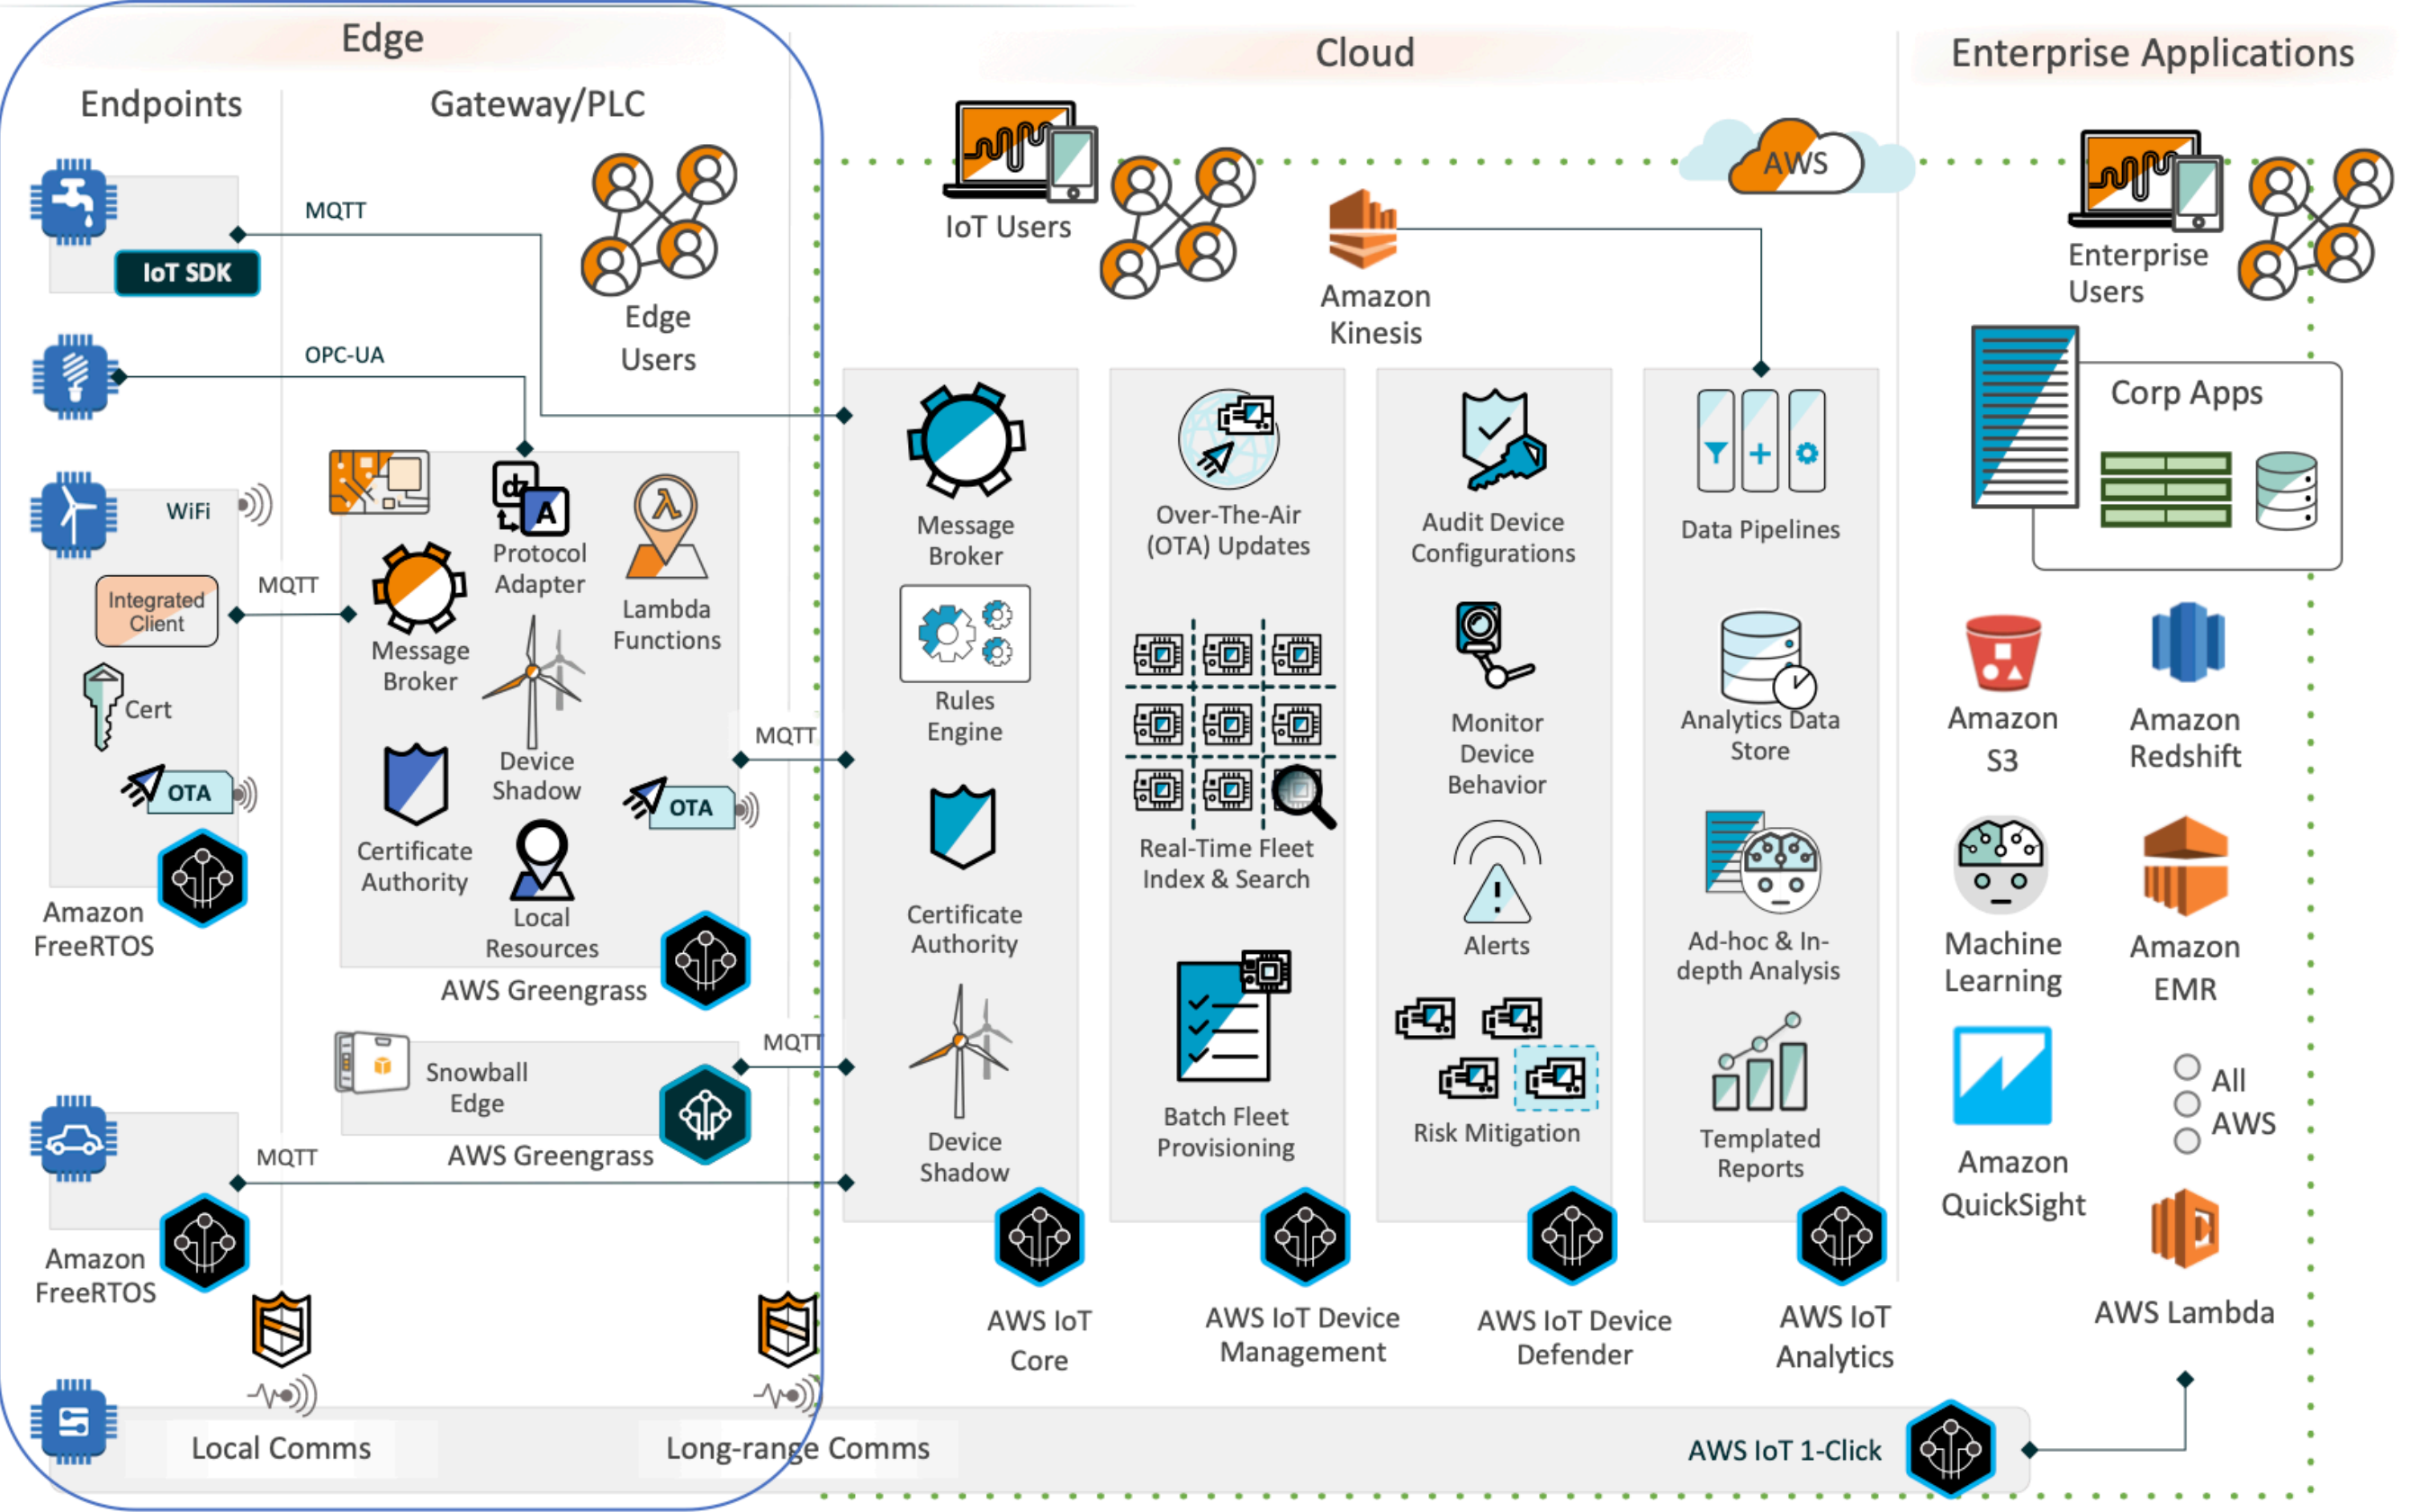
Edge

Endpoints

Gateway/PLC

Cloud

Enterprise Applications

MQTT

IoT SDK

Edge Users

IoT Users

AWS

Amazon Kinesis

Enterprise Users

OPC-UA

Corp Apps

WiFi

Protocol Adapter

Lambda Functions

Message Broker

Over-The-Air (OTA) Updates

Audit Device Configurations

Data Pipelines

MQTT

Integrated Client

Message Broker

Rules Engine

Cert

Device Shadow

MQTT

Monitor Device Behavior

Analytics Data Store

Amazon S3

Amazon Redshift

OTA

OTA

Certificate Authority

Real-Time Fleet Index & Search

Amazon FreeRTOS

Local Resources

Certificate Authority

Alerts

Ad-hoc & In-depth Analysis

Machine Learning

Amazon EMR

AWS Greengrass

MQTT

Snowball Edge

Batch Fleet Provisioning

Risk Mitigation

Templated Reports

All AWS

Amazon QuickSight

MQTT

AWS Greengrass

Device Shadow

Amazon FreeRTOS

AWS IoT Core

AWS IoT Device Management

AWS IoT Device Defender

AWS IoT Analytics

AWS Lambda

Local Comms

Long-range Comms

AWS IoT 1-Click